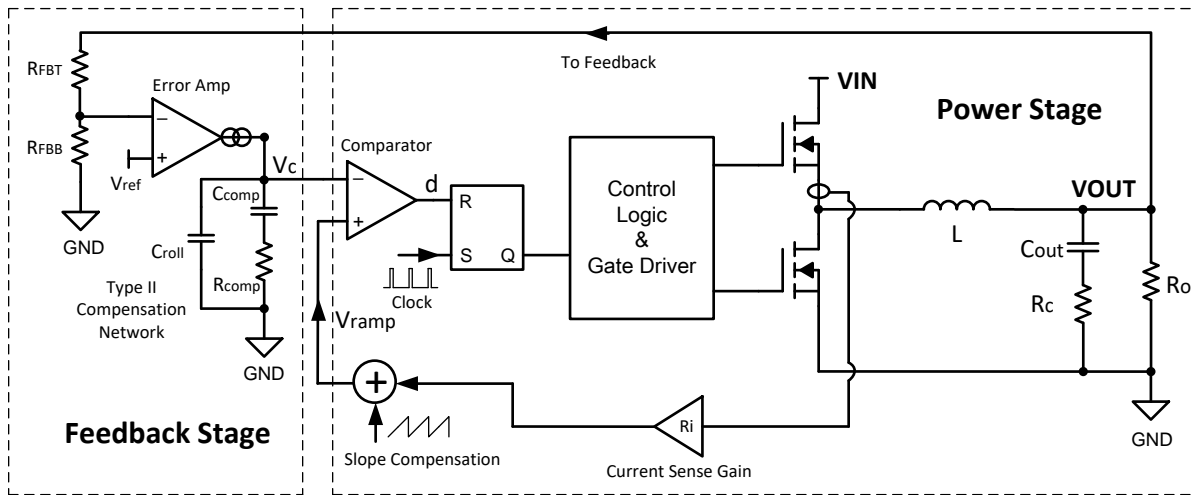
RFBT
To Feedback
Error Amp
VIN
Power Stage
RFBB
–
+
Vref
Vc
Comparator
–
+
d
R
S
Q
Control Logic & Gate Driver
VOUT
Ccomp
GND
Croll
L
Cout
Type II Compensation Network
Rcomp
Clock
Vramp
Rc
Ro
GND
+
Ri
GND
Feedback Stage
Slope Compensation
Current Sense Gain